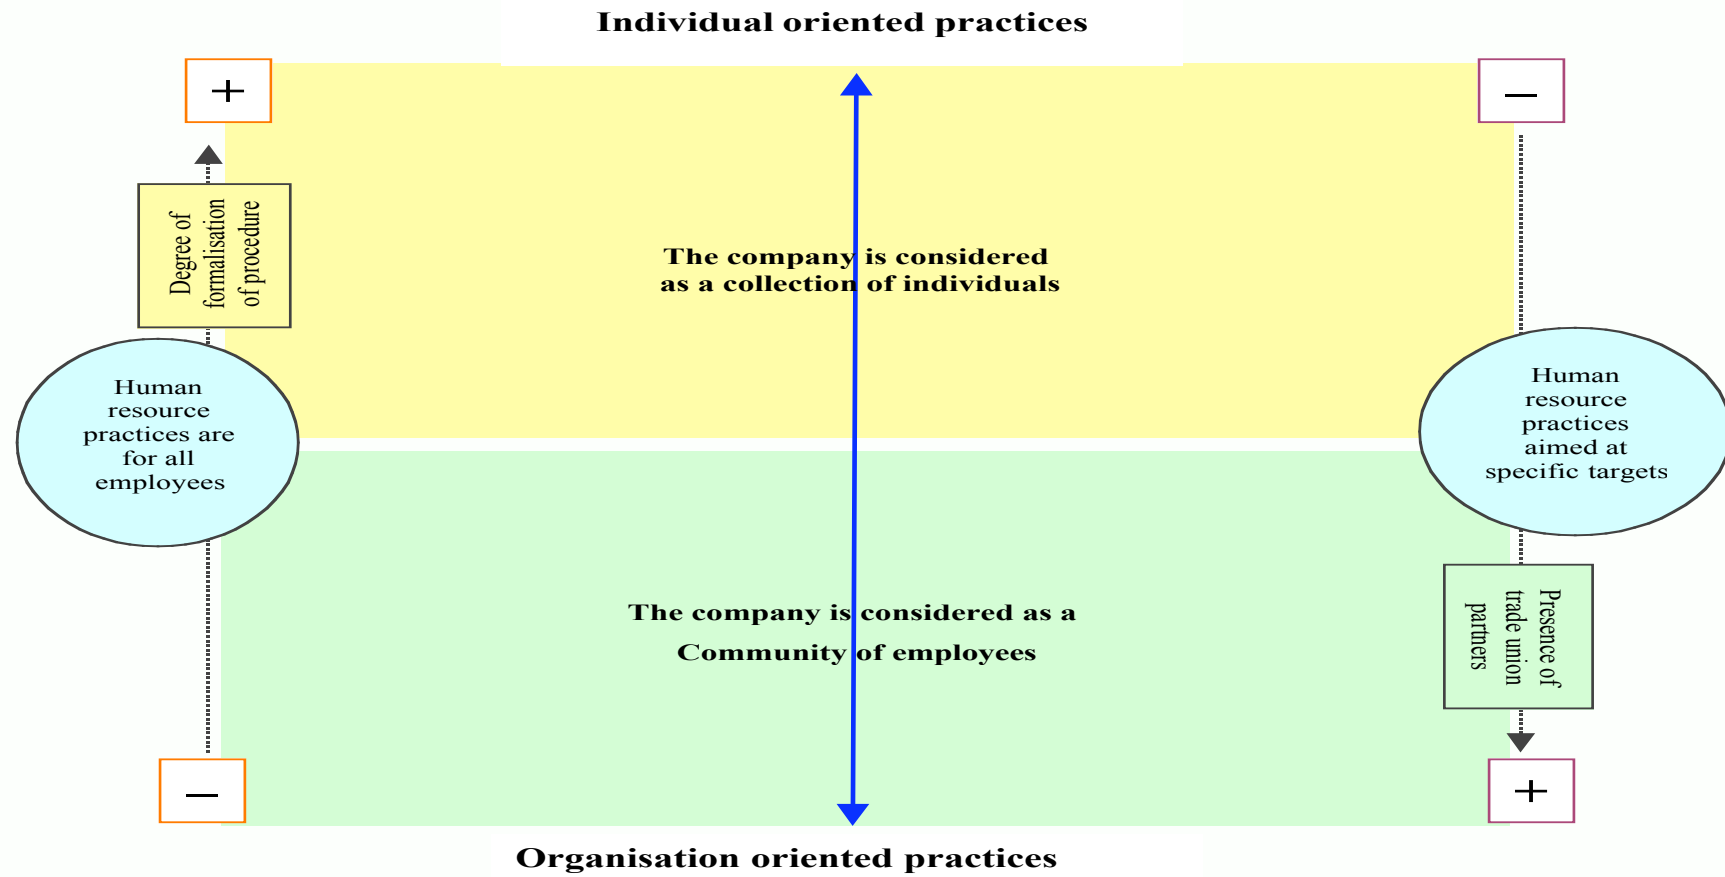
Individual oriented practices

+

−

Degree of formalisation of procedure

The company is considered as a collection of individuals

Human resource practices are for all employees

Human resource practices aimed at specific targets

The company is considered as a Community of employees

Presence of trade union partners

−

+

Organisation oriented practices